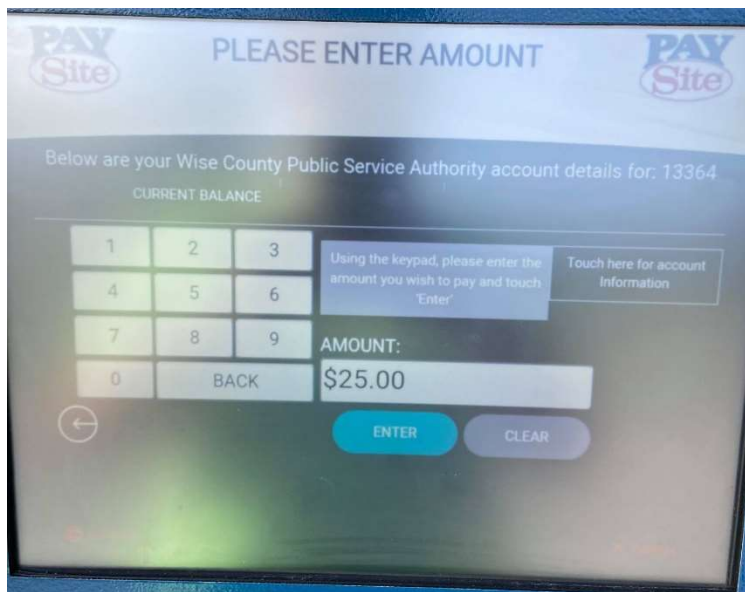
PAY Site

PLEASE ENTER AMOUNT

PAY Site

Below are your Wise County Public Service Authority account details for: 13364

CURRENT BALANCE

| 1 | 2 | 3 |
|---|---|---|
| 4 | 5 | 6 |
| 7 | 8 | 9 |
| 0 | BACK | |

Using the keypad, please enter the amount you wish to pay and touch 'Enter'

Touch here for account Information

AMOUNT:

$25.00

ENTER

CLEAR